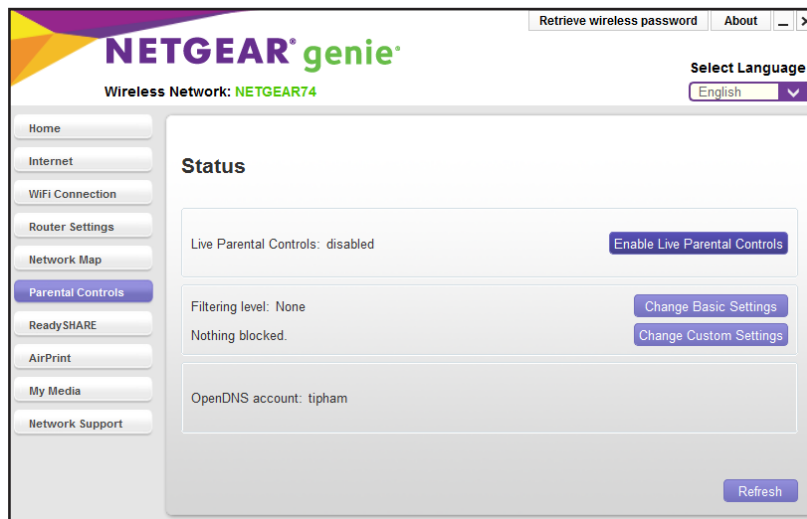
Retrieve wireless password
About
_
X

NETGEAR® genie®

Wireless Network: NETGEAR74

Select Language
English

Home
Internet
WiFi Connection
Router Settings
Network Map
Parental Controls
ReadySHARE
AirPrint
My Media
Network Support

Status

Live Parental Controls: disabled
Enable Live Parental Controls

Filtering level: None
Change Basic Settings
Nothing blocked.
Change Custom Settings

OpenDNS account: tipham

Refresh